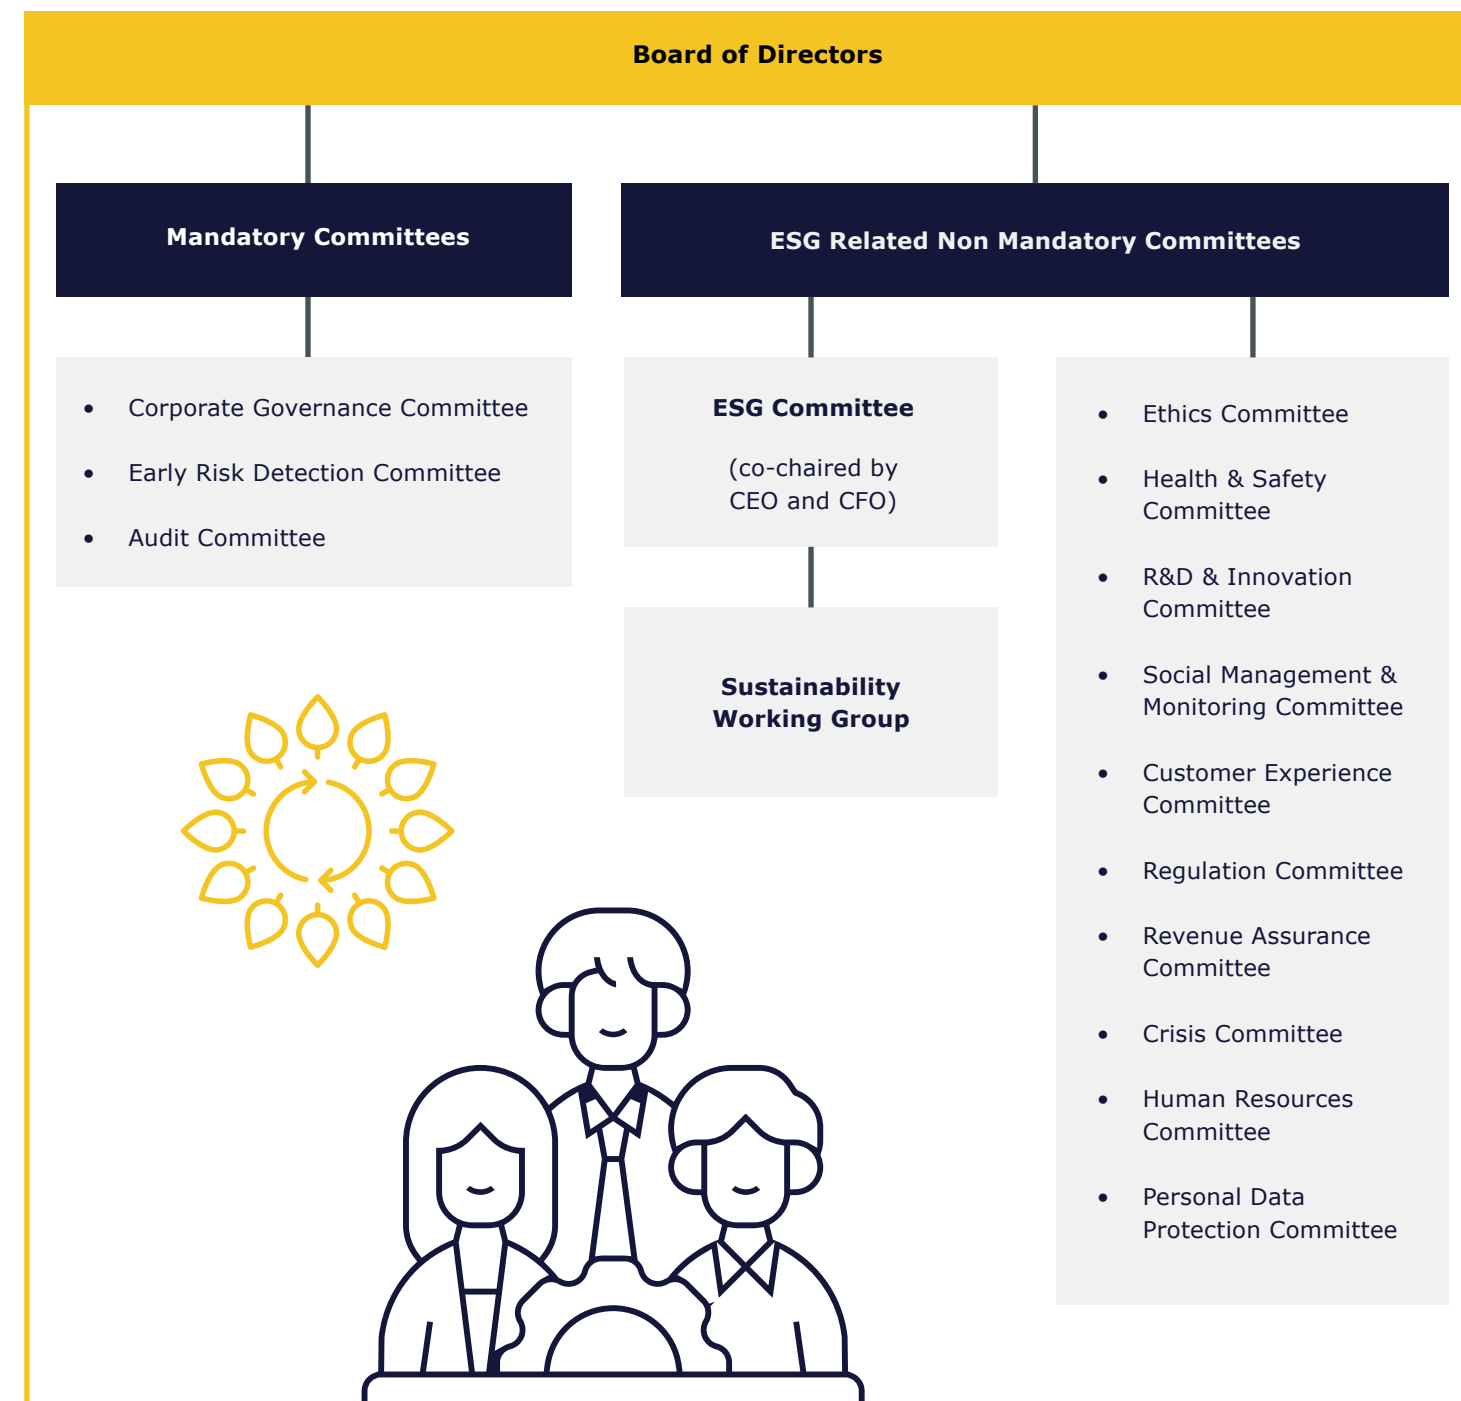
Board of Directors

Mandatory Committees

- Corporate Governance Committee
- Early Risk Detection Committee
- Audit Committee

ESG Related Non Mandatory Committees

ESG Committee

(co-chaired by CEO and CFO)

Sustainability Working Group

- Ethics Committee
- Health & Safety Committee
- R&D & Innovation Committee
- Social Management & Monitoring Committee
- Customer Experience Committee
- Regulation Committee
- Revenue Assurance Committee
- Crisis Committee
- Human Resources Committee
- Personal Data Protection Committee